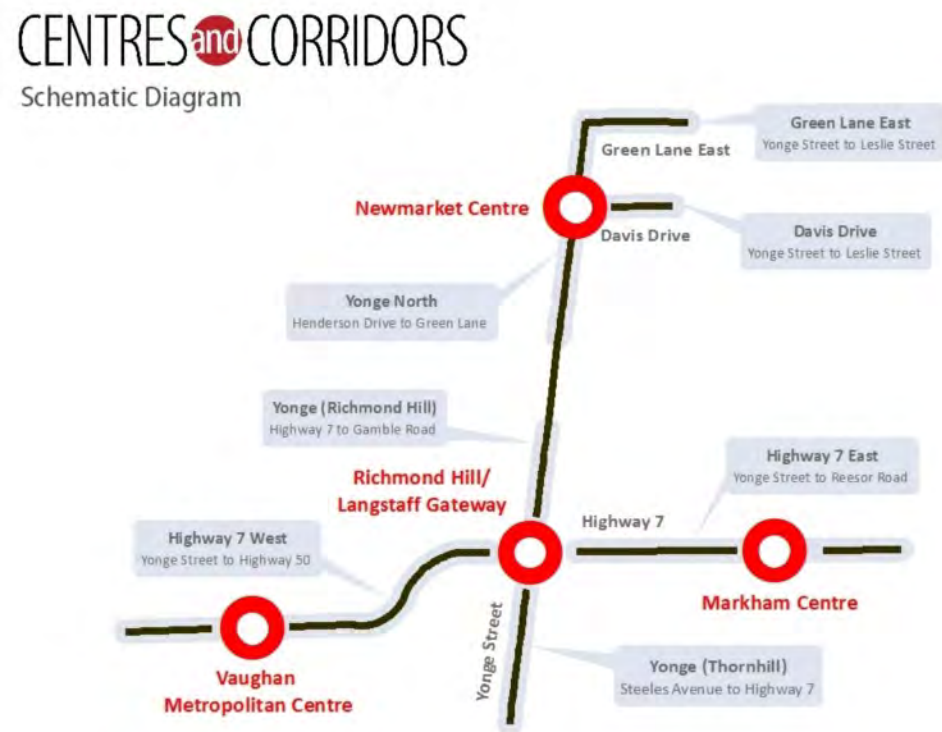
CENTRES and CORRIDORS
Schematic Diagram

Green Lane East
Green Lane East
Yonge Street to Leslie Street

Newmarket Centre
Davis Drive
Davis Drive
Yonge Street to Leslie Street

Yonge North
Henderson Drive to Green Lane

Yonge (Richmond Hill)
Highway 7 to Gamble Road

Richmond Hill/
Langstaff Gateway

Highway 7 East
Yonge Street to Reesor Road

Highway 7

Highway 7 West
Yonge Street to Highway 50

Markham Centre

Yonge Street

Vaughan
Metropolitan Centre

Yonge (Thornhill)
Steeles Avenue to Highway 7